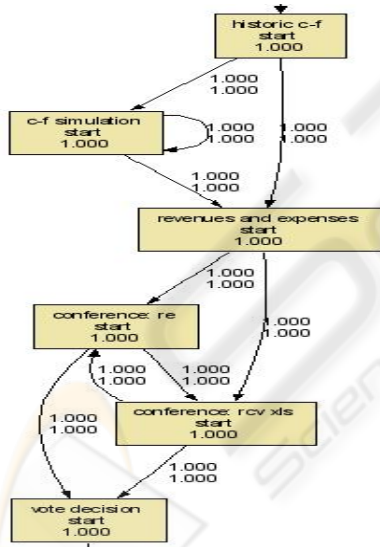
historic c-f
start
1.000

1.000
1.000

c-f simulation
start
1.000

1.000
1.000

1.000
1.000

1.000
1.000

revenues and expenses
start
1.000

1.000
1.000

1.000
1.000

conference: re
start
1.000

1.000
1.000

1.000
1.000

conference: rcv xls
start
1.000

1.000
1.000

1.000
1.000

vote decision
start
1.000